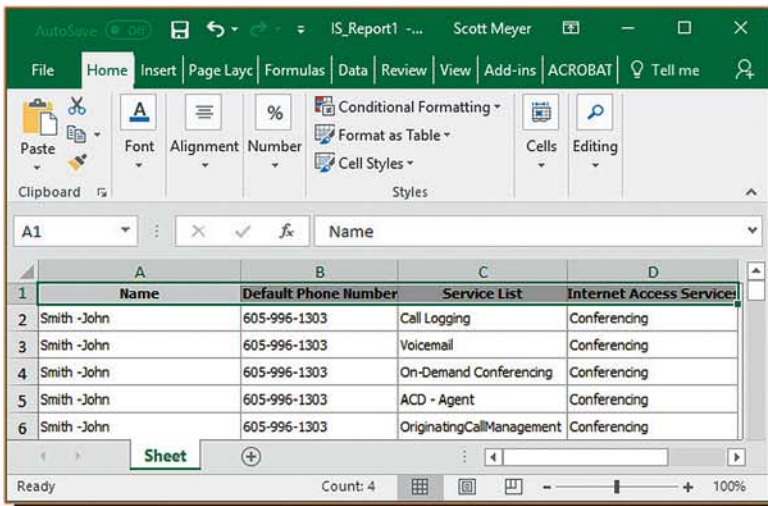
AutoSave Off IS_Report1 -... Scott Meyer

File Home Insert Page Layo Formulas Data Review View Add-ins ACROBAT Tell me

Paste Font Alignment Number Conditional Formatting Format as Table Cell Styles Cells Editing

Clipboard Styles

A1 Name

| | A | B | C | D |
|---|---|---|---|---|
| 1 | Name | Default Phone Number | Service List | Internet Access Service |
| 2 | Smith -John | 605-996-1303 | Call Logging | Conferencing |
| 3 | Smith -John | 605-996-1303 | Voicemail | Conferencing |
| 4 | Smith -John | 605-996-1303 | On-Demand Conferencing | Conferencing |
| 5 | Smith -John | 605-996-1303 | ACD - Agent | Conferencing |
| 6 | Smith -John | 605-996-1303 | OriginatingCallManagement | Conferencing |

Sheet

Ready Count: 4 100%